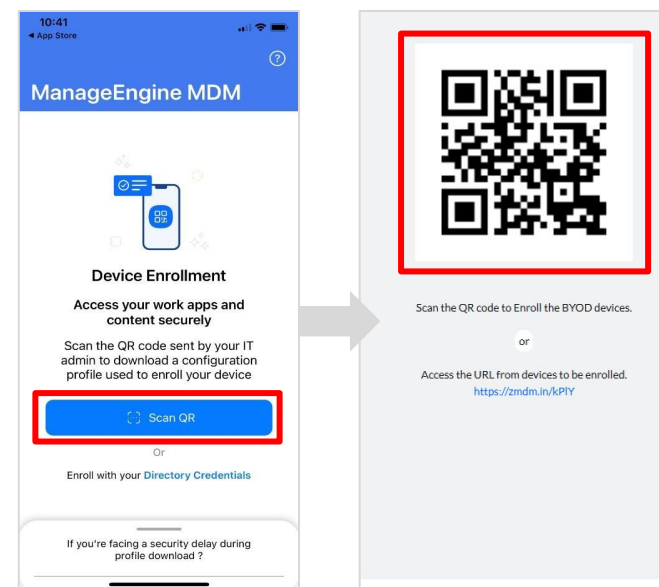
10:41
◀ App Store

?

ManageEngine MDM

Device Enrollment

Access your work apps and content securely

Scan the QR code sent by your IT admin to download a configuration profile used to enroll your device

Scan QR

Or

Enroll with your Directory Credentials

If you're facing a security delay during profile download ?

Scan the QR code to Enroll the BYOD devices.

or

Access the URL from devices to be enrolled.
https://zmdm.in/kPIY